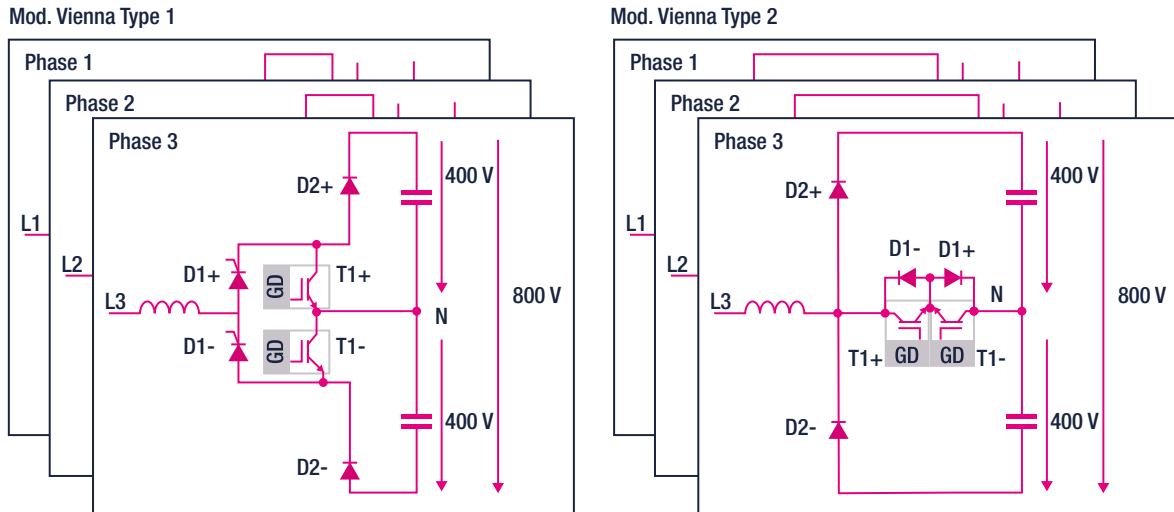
Mod. Vienna Type 1

Phase 1

Phase 2

Phase 3

L1

L2

L3

D2+

D1+

D1-

D2-

GD

T1+

GD

T1-

400 V

N

400 V

800 V

Mod. Vienna Type 2

Phase 1

Phase 2

Phase 3

L1

L2

L3

D2+

D1-

D1+

N

T1+

GD

GD

T1-

D2-

400 V

400 V

800 V